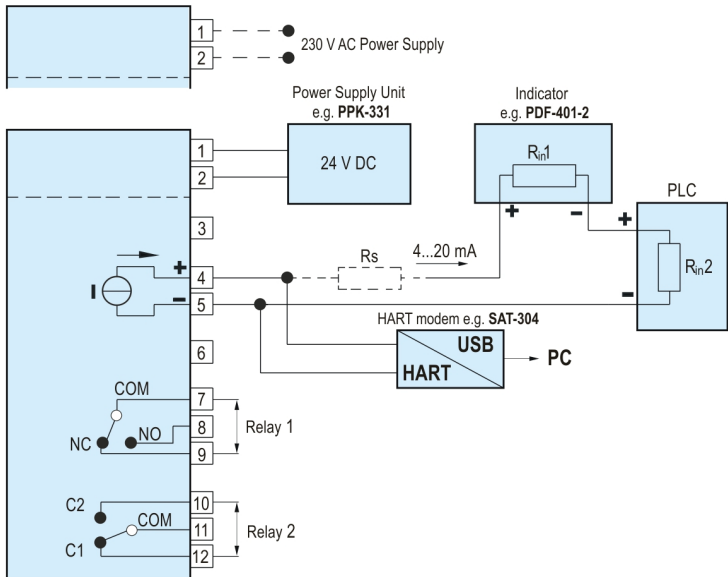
1
2
230 V AC Power Supply

Power Supply Unit
e.g. **PPK-331**

Indicator
e.g. **PDF-401-2**

1
2
24 V DC

$R_{in}1$

PLC

3

+ −

+

$R_{in}2$

I
+
4
−
5

Rs
4...20 mA

−

HART modem e.g. **SAT-304**

6

USB
HART
PC

COM
7
NO
8
NC
9
Relay 1

C2
10
COM
11
C1
12
Relay 2